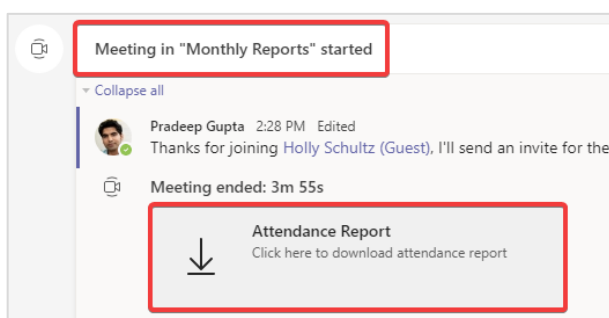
Meeting in "Monthly Reports" started

Collapse all

Pradeep Gupta 2:28 PM Edited

Thanks for joining Holly Schultz (Guest), I'll send an invite for the

Meeting ended: 3m 55s

Attendance Report

Click here to download attendance report